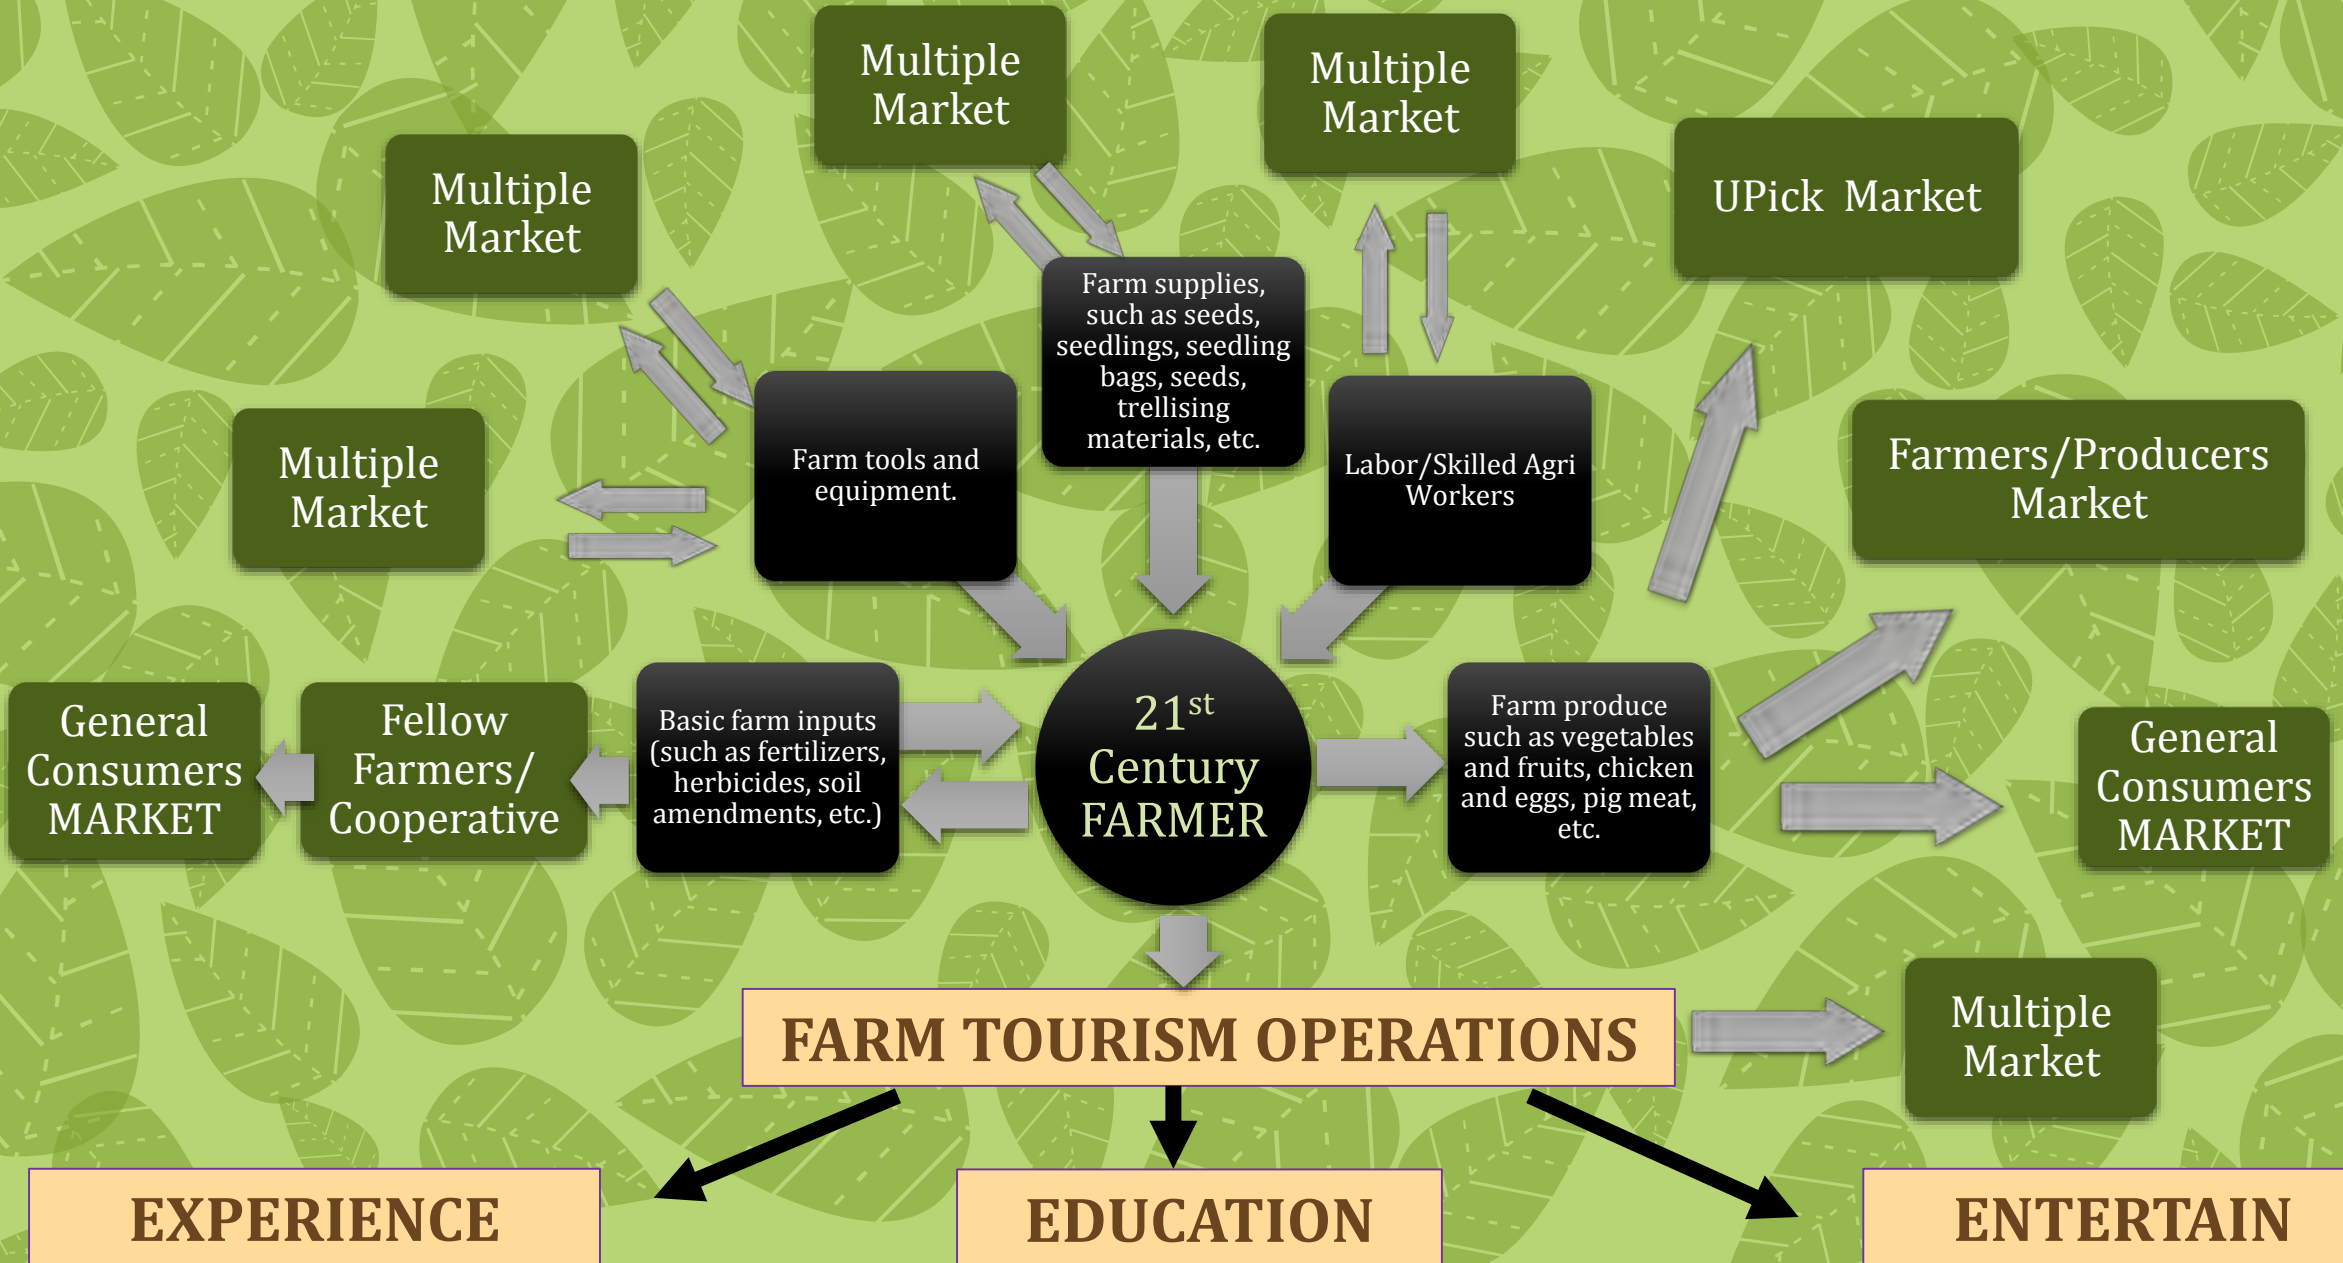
Multiple Market

Multiple Market

Multiple Market

UPick Market

Farm supplies, such as seeds, seedlings, seedling bags, seeds, trellising materials, etc.

Multiple Market

Farm tools and equipment.

Labor/Skilled Agri Workers

Farmers/Producers Market

General Consumers MARKET

Fellow Farmers/ Cooperative

Basic farm inputs (such as fertilizers, herbicides, soil amendments, etc.)

$21^{st}$ Century FARMER

Farm produce such as vegetables and fruits, chicken and eggs, pig meat, etc.

General Consumers MARKET

FARM TOURISM OPERATIONS

Multiple Market

EXPERIENCE

EDUCATION

ENTERTAIN